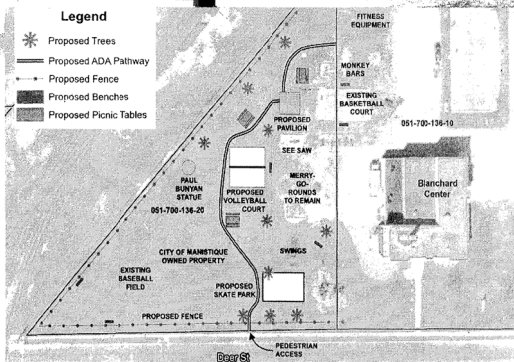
Legend

Proposed Trees

Proposed ADA Pathway

Proposed Fence

Proposed Benches

Proposed Picnic Tables

FITNESS EQUIPMENT

MONKEY BARS

EXISTING BASKETBALL COURT

PROPOSED PAVILION

051-700-136-10

SEE SAW

PAUL BUNYAN STATUE

PROPOSED VOLLEYBALL COURT

MERRY-GO-ROUNDS TO REMAIN

Blanchard Center

051-700-136-20

CITY OF MANISTIQUE OWNED PROPERTY

SWINGS

EXISTING BASEBALL FIELD

PROPOSED SKATE PARK

PROPOSED FENCE

PEDESTRIAN ACCESS

Deer St